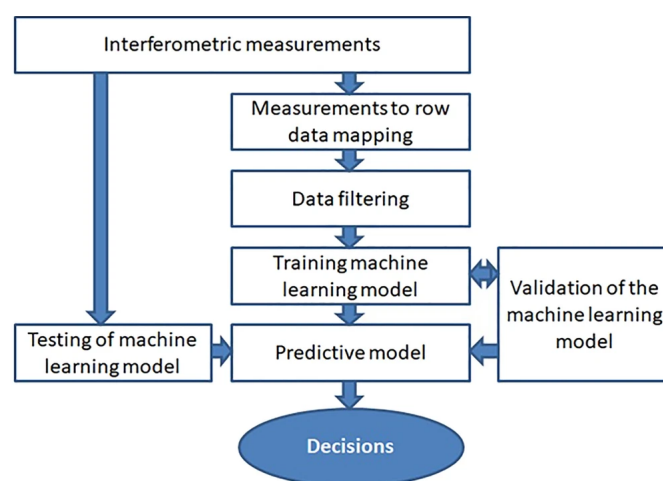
Interferometric measurements

Measurements to row data mapping

Data filtering

Training machine learning model

Validation of the machine learning model

Testing of machine learning model

Predictive model

Decisions